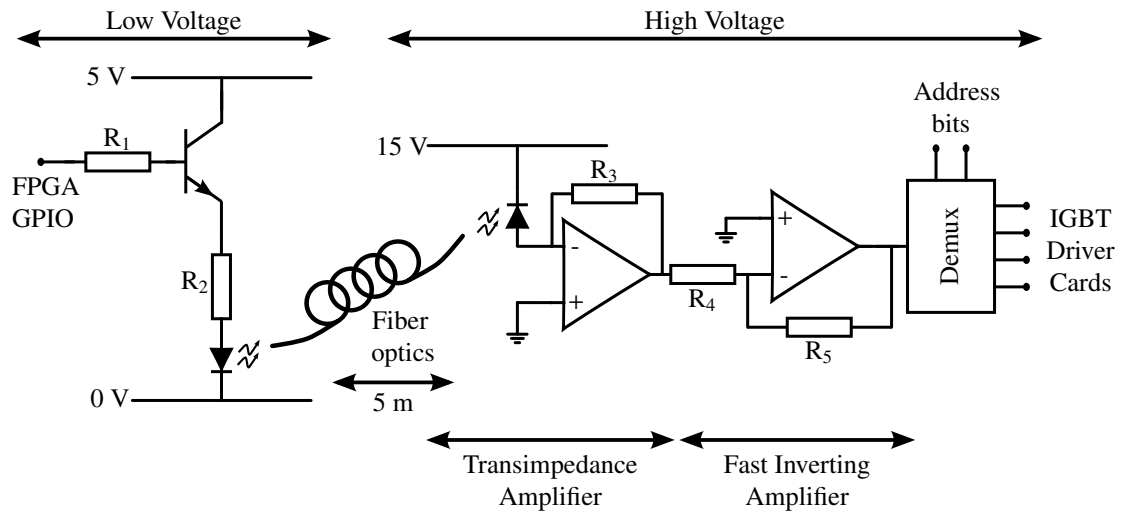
Low Voltage

High Voltage

5 V

$R_1$

FPGA GPIO

$R_2$

0 V

Fiber optics

5 m

15 V

$R_3$

-

+

$R_4$

+

-

$R_5$

Address bits

Demux

IGBT Driver Cards

Transimpedance Amplifier

Fast Inverting Amplifier